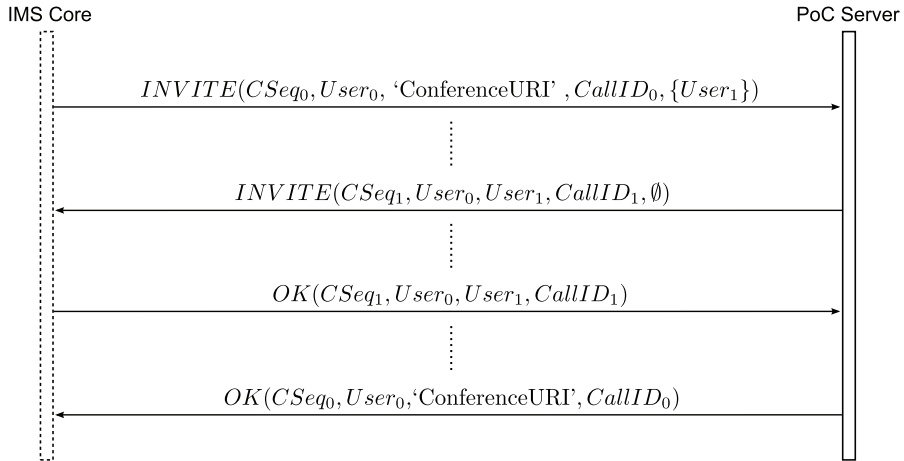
IMS Core

PoC Server

$INVITE(CSeq_0, User_0, \text{'ConferenceURI'}, CallID_0, \{User_1\})$

$INVITE(CSeq_1, User_0, User_1, CallID_1, \emptyset)$

$OK(CSeq_1, User_0, User_1, CallID_1)$

$OK(CSeq_0, User_0, \text{'ConferenceURI'}, CallID_0)$